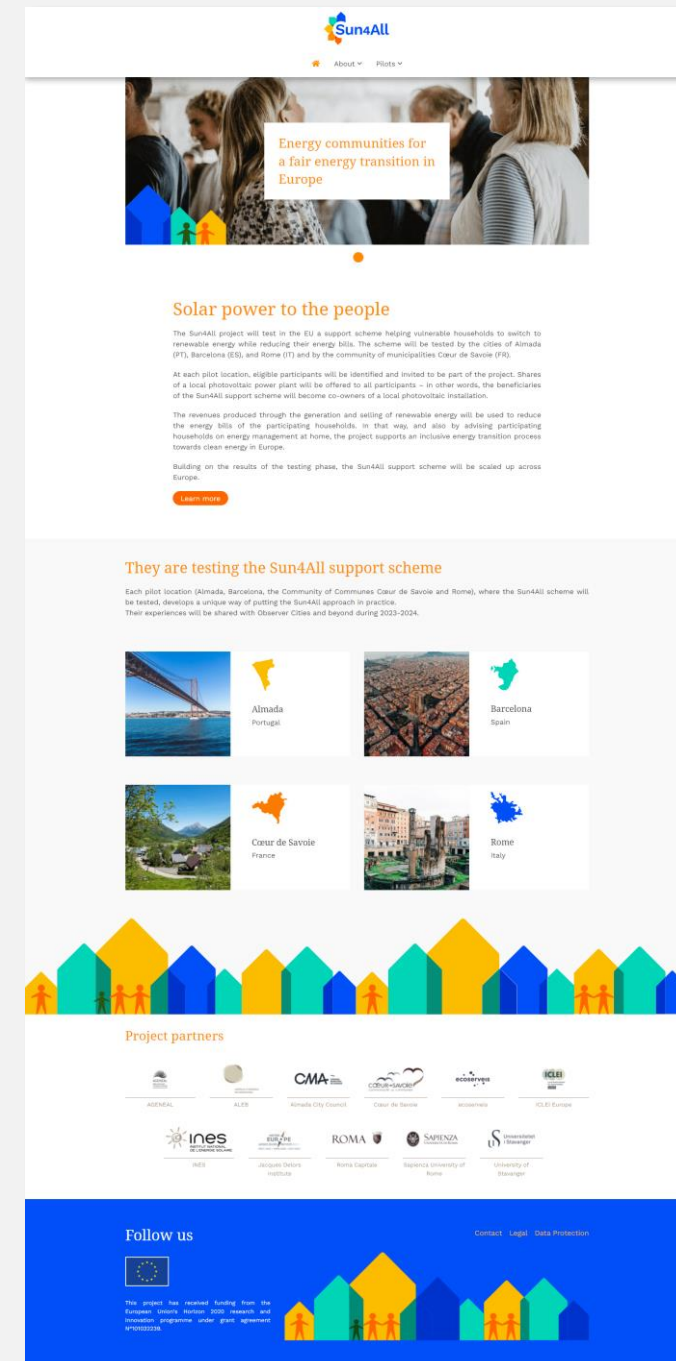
Sun4All

About Pilots

Energy communities for a fair energy transition in Europe

Solar power to the people

The Sun4All project will test in the EU a support scheme helping vulnerable households to switch to renewable energy while reducing their energy bills. The scheme will be tested by the cities of Almada (PT), Barcelona (ES), and Rome (IT) and by the community of municipalities Cœur de Savoie (FR).

At each pilot location, eligible participants will be identified and invited to be part of the project. Shares of a local photovoltaic power plant will be offered to all participants – in other words, the beneficiaries of the Sun4All support scheme will become co-owners of a local photovoltaic installation.

The revenues produced through the generation and selling of renewable energy will be used to reduce the energy bills of the participating households. In that way, and also by advising participating households on energy management at home, the project supports an inclusive energy transition process towards clean energy in Europe.

Building on the results of the testing phase, the Sun4All support scheme will be scaled up across Europe.

Learn more

They are testing the Sun4All support scheme

Each pilot location (Almada, Barcelona, the Community of Communes Cœur de Savoie and Rome), where the Sun4All scheme will be tested, develops a unique way of putting the Sun4All approach in practice.
Their experiences will be shared with Observer Cities and beyond during 2023-2024.

Almada
Portugal

Barcelona
Spain

Cœur de Savoie
France

Rome
Italy

Project partners

AGENEAL
ALEB
Almada City Council
Cœur de Savoie
ecoserveis
ICLEI Europe
INES
Jacques Delors Institute
Roma Capitale
Sapienza University of Rome
University of Stavanger

CMA
Cœur de Savoie
ecoserveis
ICLEI
ines
EUROPE
ROMA
SAPIENZA
Universitetet i Stavanger

Follow us

Contact Legal Data Protection

This project has received funding from the European Union's Horizon 2020 research and innovation programme under grant agreement N°101033238.